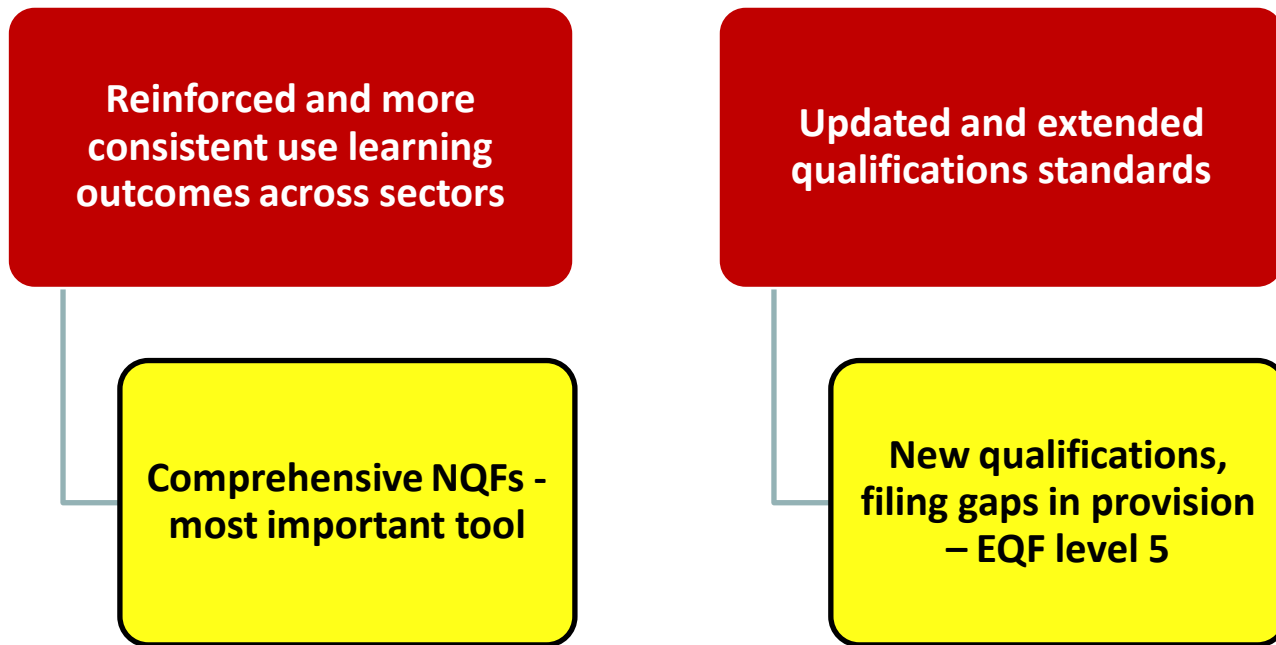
Reinforced and more consistent use learning outcomes across sectors

Comprehensive NQFs - most important tool

Updated and extended qualifications standards

New qualifications, filing gaps in provision – EQF level 5